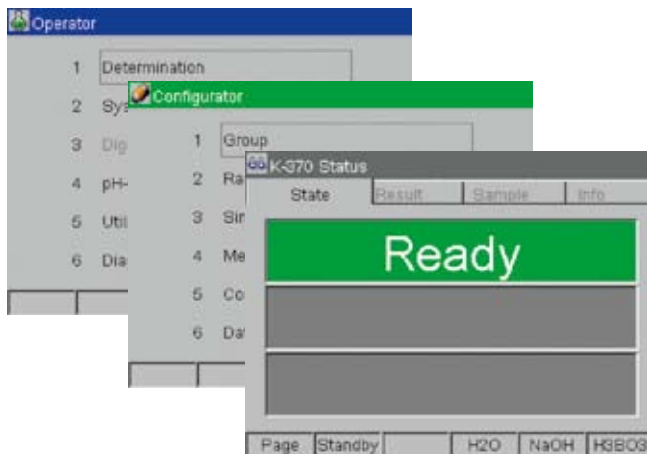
Operator

1 Determination

2 Sys

3 Dig

4 pH-

5 Util

6 Dia

Configurator

1 Group

2 Ra

3 Sir

4 Me

5 Co

6 Da

K-370 Status

State | Result | Sample | Info

Ready

Page | Standby | | H2O | NaOH | H3BO3